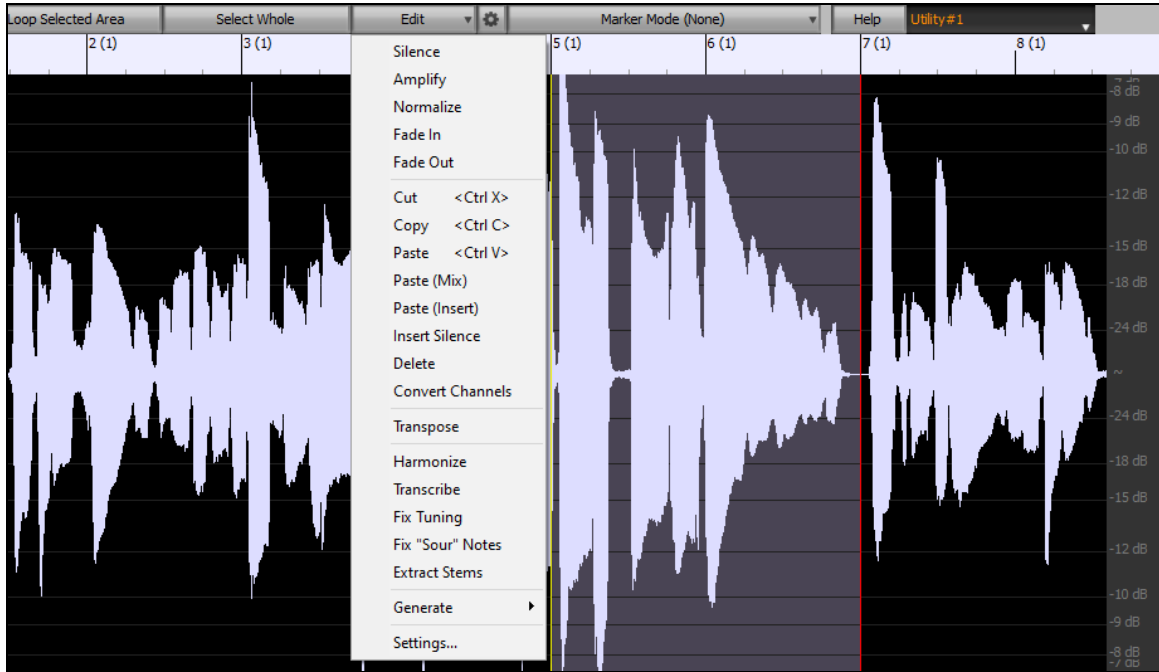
Loop Selected Area | Select Whole | Edit | Marker Mode (None) | Help | Utility#1

2 (1) 3 (1) 5 (1) 6 (1) 7 (1) 8 (1)

Silence
Amplify
Normalize
Fade In
Fade Out
Cut <Ctrl X>
Copy <Ctrl C>
Paste <Ctrl V>
Paste (Mix)
Paste (Insert)
Insert Silence
Delete
Convert Channels
Transpose
Harmonize
Transcribe
Fix Tuning
Fix "Sour" Notes
Extract Stems
Generate
Settings...

-8 dB
-9 dB
-10 dB
-12 dB
-15 dB
-18 dB
-24 dB
~
-24 dB
-18 dB
-15 dB
-12 dB
-10 dB
-9 dB
-8 dB